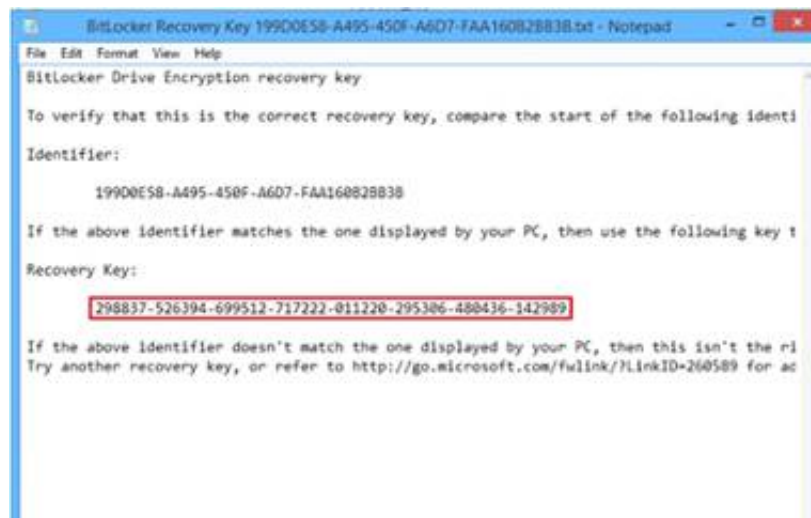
BitLocker Recovery Key 199D0E58-A495-450F-A6D7-FAA160B2B838.txt - Notepad

File Edit Format View Help

BitLocker Drive Encryption recovery key

To verify that this is the correct recovery key, compare the start of the following identi

Identifier:

199D0E58-A495-450F-A6D7-FAA160B2B838

If the above identifier matches the one displayed by your PC, then use the following key t

Recovery Key:

298837-526394-699512-717222-011220-295306-480436-142989

If the above identifier doesn't match the one displayed by your PC, then this isn't the ri
Try another recovery key, or refer to http://go.microsoft.com/fwlink/?LinkID=260589 for ac